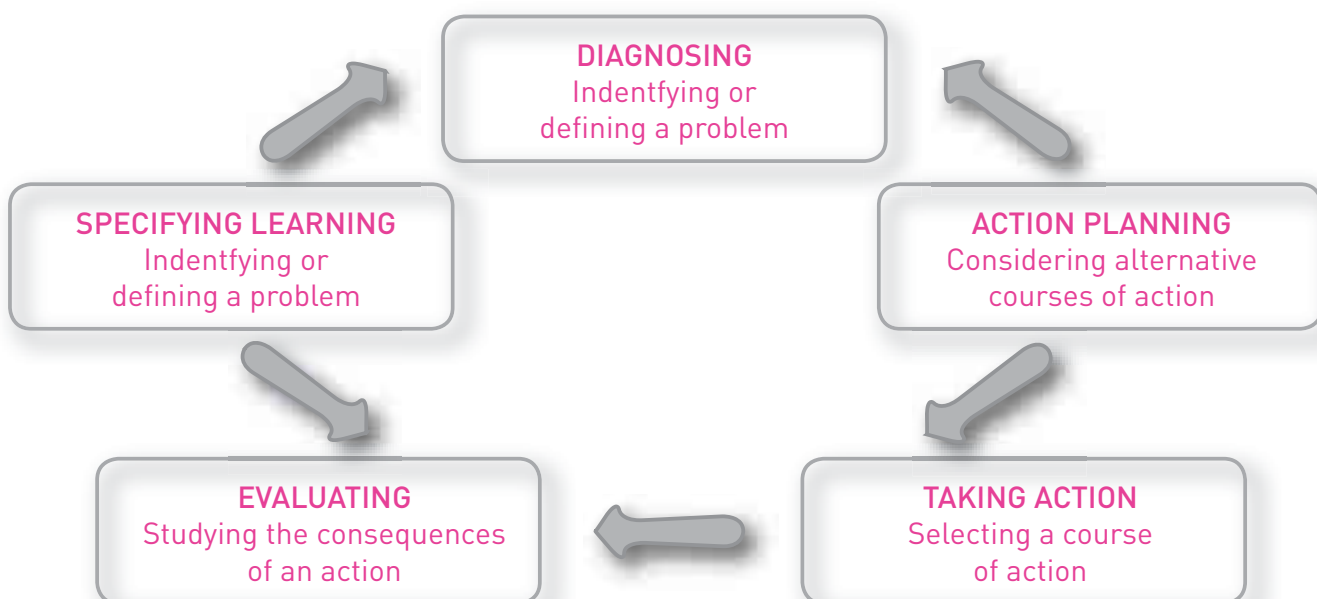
DIAGNOSING
Indentfying or defining a problem

ACTION PLANNING
Considering alternative courses of action

TAKING ACTION
Selecting a course of action

EVALUATING
Studying the consequences of an action

SPECIFYING LEARNING
Indentfying or defining a problem